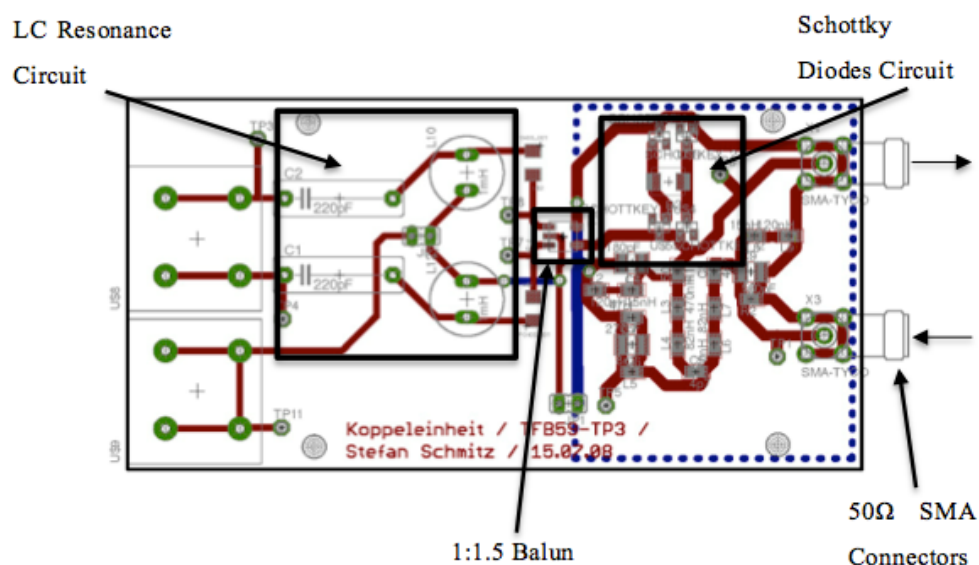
LC Resonance Circuit

Schottky Diodes Circuit

TP3

C2

220pF

C1

220pF

L10

L11

TP4

US8

US9

TP11

X3

SMA-TYPO

SMA-TYPO

SCHOTTKEY

Koppeleinheit / TFB59-TP3 /
Stefan Schmitz / 15.07.08

50Ω SMA Connectors

1:1.5 Balun